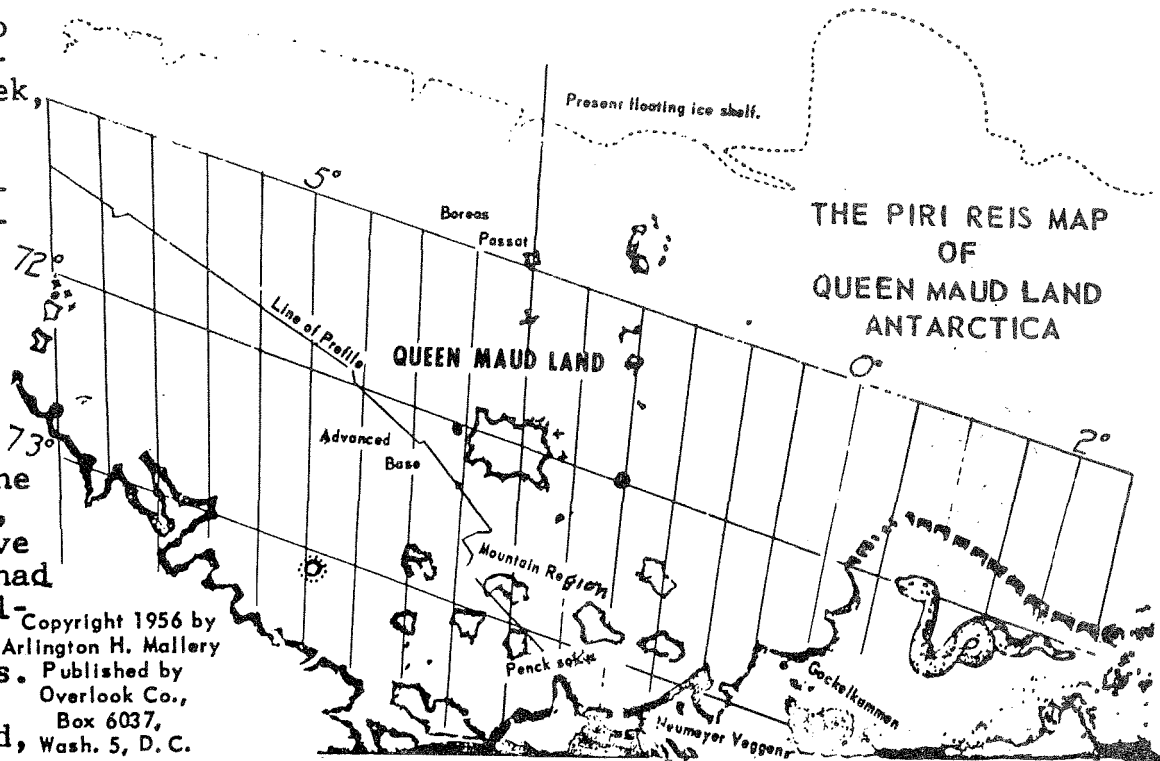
o
.
ek,

he
,
ve
had
i-
s.
d,

Present floating ice shelf.

5°

Boreas
Passat

THE PIRI REIS MAP
OF
QUEEN MAUD LAND
ANTARCTICA

72°

Line of Profile

QUEEN MAUD LAND

0°

73°

Advanced
Base

2°

Mountain Region

Copyright 1956 by
Arlington H. Mallery
Published by
Overlook Co.,
Box 6037,
Wash. 5, D.C.

Penck sokk

Gockelkammen

Neumeyer Veggen